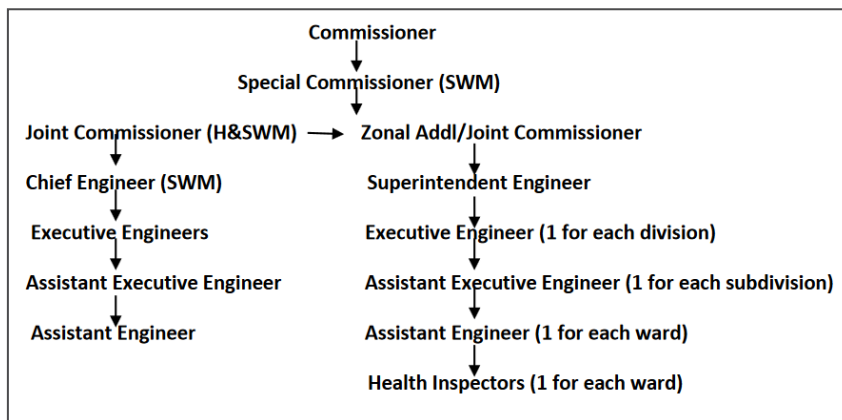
Commissioner

Special Commissioner (SWM)

Joint Commissioner (H&SWM)

Chief Engineer (SWM)

Executive Engineers

Assistant Executive Engineer

Assistant Engineer

Zonal Addl/Joint Commissioner

Superintendent Engineer

Executive Engineer (1 for each division)

Assistant Executive Engineer (1 for each subdivision)

Assistant Engineer (1 for each ward)

Health Inspectors (1 for each ward)